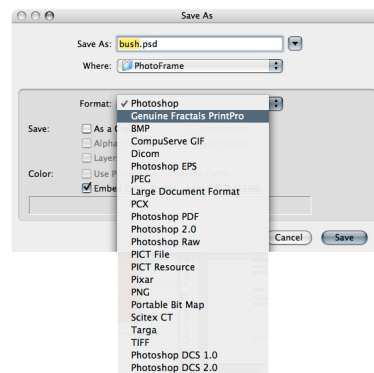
Save As

Save As: bush.psd

Where: PhotoFrame

Format:

Save:

As a C

Alpha

Layer

Color:

Use P

Embe

✓ Photoshop
Genuine Fractals PrintPro
BMP
CompuServe GIF
Dicom
Photoshop EPS
JPEG
Large Document Format
PCX
Photoshop PDF
Photoshop 2.0
Photoshop Raw
PICT File
PICT Resource
Pixar
PNG
Portable Bit Map
Scitex CT
Targa
TIFF
Photoshop DCS 1.0
Photoshop DCS 2.0

Cancel

Save